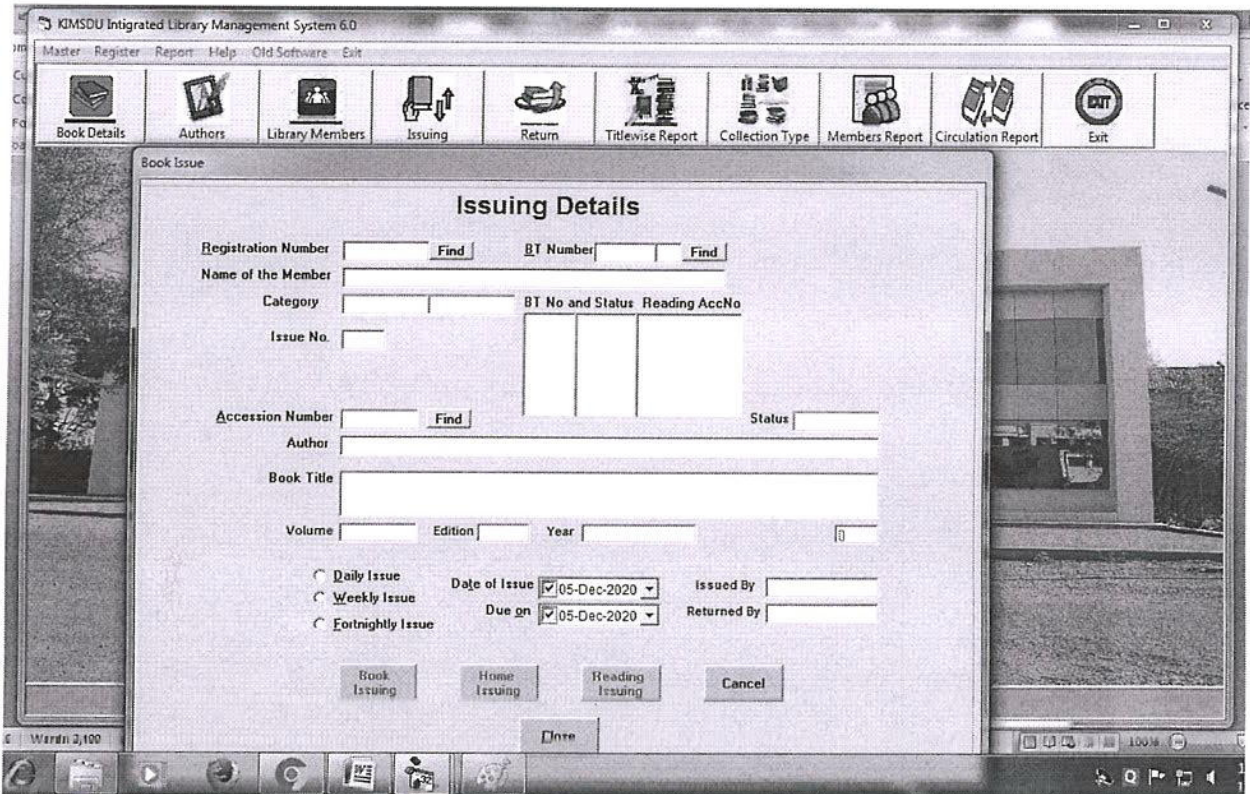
KIMSDU Intigrated Library Management System 6.0

Master Register Report Help Old Software Exit

Book Details | Authors | Library Members | Issuing | Return | Titlewise Report | Collection Type | Members Report | Circulation Report | Exit

Book Issue

Issuing Details

Registration Number Find BT Number Find

Name of the Member

Category

BT No and Status Reading AccNo

Issue No.

Accession Number Find Status

Author

Book Title

Volume Edition Year 0

Daily Issue
Weekly Issue
Fortnightly Issue

Date of Issue 05-Dec-2020
Due on 05-Dec-2020

Issued By
Returned By

Book Issuing | Home Issuing | Reading Issuing | Cancel

Close

Words: 2,100

100%